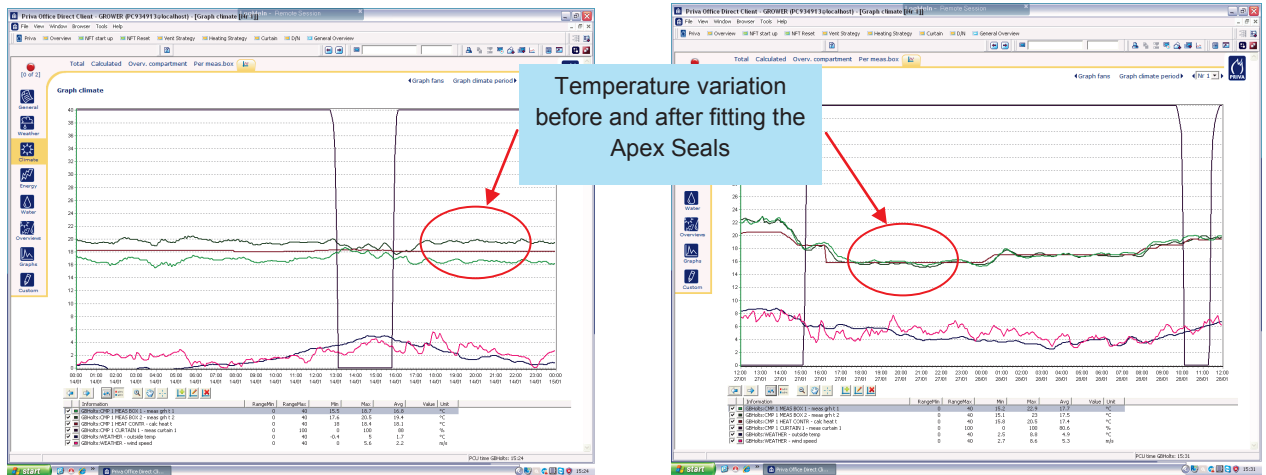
Priva Office Direct Client - GROWER (PC934913@localhost) - [Graph climate [Nr. 1]]

File View Window Browser Tools Help

Priva Overview NFT start up NFT Reset Vent Strategy Heating Strategy Curtain D/N General Overview

[0 of 2]

Total Calculated Overv. compartment Per meas.box

Graph fans Graph climate period

Graph climate

General Weather Climate Energy Water Overview Graphs Custom

40 38 36 34 32 30 28 26 24 22 20 18 16 14 12 10 8 6 4 2 0

00:00 01:00 02:00 03:00 04:00 05:00 06:00 07:00 08:00 09:00 10:00 11:00 12:00 13:00 14:00 15:00 16:00 17:00 18:00 19:00 20:00 21:00 22:00 23:00 00:00
14/01 14/01 14/01 14/01 14/01 14/01 14/01 14/01 14/01 14/01 14/01 14/01 14/01 14/01 14/01 14/01 14/01 14/01 14/01 14/01 14/01 14/01 14/01 14/01 15/01

| Information | RangeMin | RangeMax | Min | Max | Avg | Value | Unit |
|---|---|---|---|---|---|---|---|
| GBHolts:CMP 1 MEAS BOX 1 - meas grh t 1 | 0 | 40 | 15.5 | 18.7 | 16.8 | | °C |
| GBHolts:CMP 1 MEAS BOX 2 - meas grh t 2 | 0 | 40 | 17.6 | 20.5 | 19.4 | | °C |
| GBHolts:CMP 1 HEAT CONTR - calc heat t | 0 | 40 | 18 | 18.4 | 18.1 | | °C |
| GBHolts:CMP 1 CURTAIN 1 - meas curtain 1 | 0 | 100 | 0 | 100 | 60 | | % |
| GBHolts:WEATHER - outside temp | 0 | 40 | -0.4 | 5 | 1.7 | | °C |
| GBHolts:WEATHER - wind speed | 0 | 40 | 0 | 5.6 | 2.2 | | m/s |

PCU time GBHolts: 15:24

Start Priva Office Direct Cl... 15:24

Temperature variation before and after fitting the Apex Seals

Priva Office Direct Client - GROWER (PC934913@localhost) - [Graph climate [Nr. 1]]

File View Window Browser Tools Help

Priva Overview NFT start up NFT Reset Vent Strategy Heating Strategy Curtain D/N General Overview

Total Calculated Overv. compartment Per meas.box

Graph fans Graph climate period Nr 1

PRIVA

Water Overview Graphs Custom

24 22 20 18 16 14 12 10 8 6 4 2 0

12:00 13:00 14:00 15:00 16:00 17:00 18:00 19:00 20:00 21:00 22:00 23:00 00:00 01:00 02:00 03:00 04:00 05:00 06:00 07:00 08:00 09:00 10:00 11:00 12:00
27/01 27/01 27/01 27/01 27/01 27/01 27/01 27/01 27/01 27/01 27/01 27/01 28/01 28/01 28/01 28/01 28/01 28/01 28/01 28/01 28/01 28/01 28/01 28/01 28/01

| Information | RangeMin | RangeMax | Min | Max | Avg | Value | Unit |
|---|---|---|---|---|---|---|---|
| GBHolts:CMP 1 MEAS BOX 1 - meas grh t 1 | 0 | 40 | 15.2 | 22.9 | 17.7 | | °C |
| GBHolts:CMP 1 MEAS BOX 2 - meas grh t 2 | 0 | 40 | 15.1 | 23 | 17.5 | | °C |
| GBHolts:CMP 1 HEAT CONTR - calc heat t | 0 | 40 | 15.8 | 20.5 | 17.4 | | °C |
| GBHolts:CMP 1 CURTAIN 1 - meas curtain 1 | 0 | 100 | 0 | 100 | 80.6 | | % |
| GBHolts:WEATHER - outside temp | 0 | 40 | 2.5 | 8.8 | 4.9 | | °C |
| GBHolts:WEATHER - wind speed | 0 | 40 | 2.7 | 8.6 | 5.3 | | m/s |

PCU time GBHolts: 15:31

Start Priva Office Direct Cl... 15:31